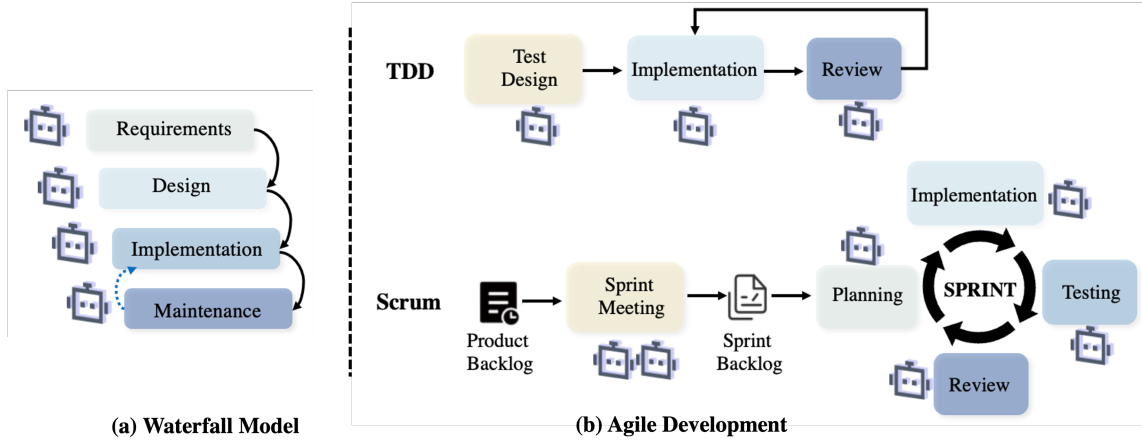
Requirements

Design

Implementation

Maintenance

(a) Waterfall Model

TDD

Test Design

Implementation

Review

Implementation

Scrum

Product Backlog

Sprint Meeting

Sprint Backlog

Planning

SPRINT

Testing

Review

(b) Agile Development